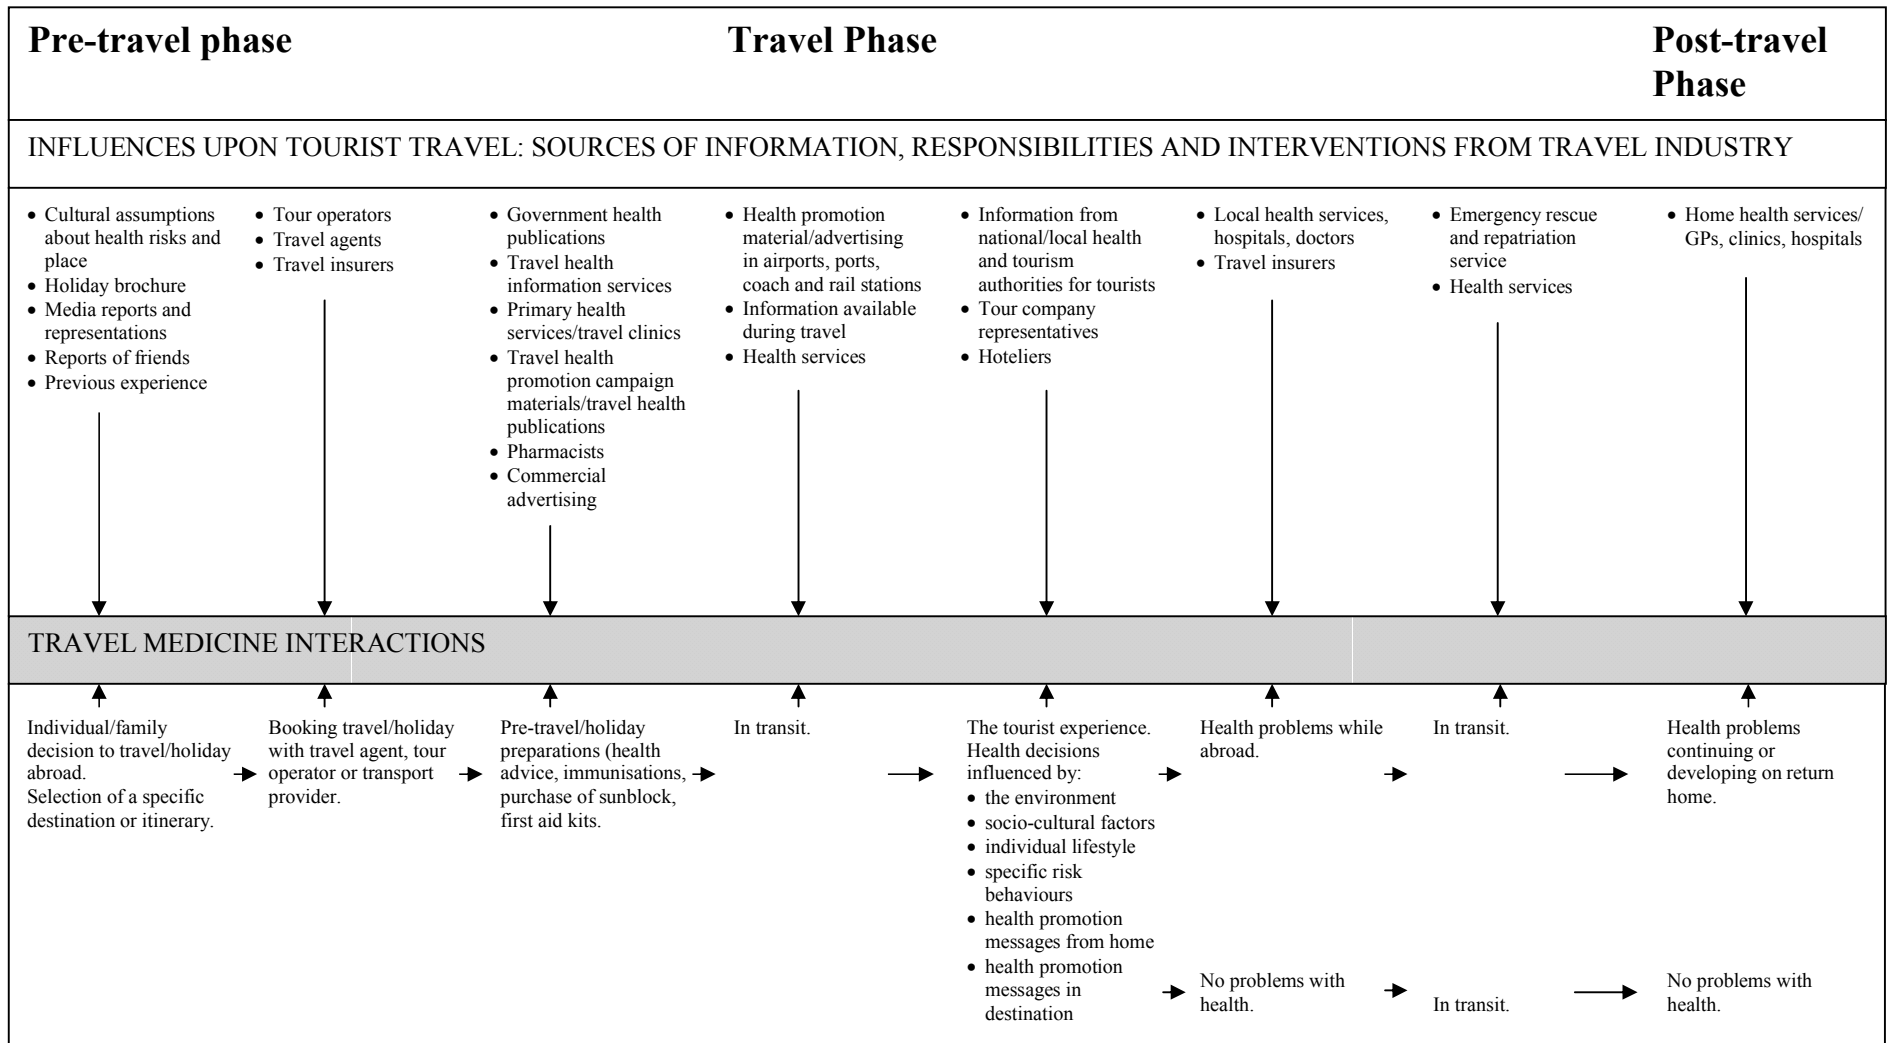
Pre-travel phase

Travel Phase

Post-travel Phase

INFLUENCES UPON TOURIST TRAVEL: SOURCES OF INFORMATION, RESPONSIBILITIES AND INTERVENTIONS FROM TRAVEL INDUSTRY

- Cultural assumptions about health risks and place
- Holiday brochure
- Media reports and representations
- Reports of friends
- Previous experience

- Tour operators
- Travel agents
- Travel insurers

- Government health publications
- Travel health information services
- Primary health services/travel clinics
- Travel health promotion campaign materials/travel health publications
- Pharmacists
- Commercial advertising

- Health promotion material/advertising in airports, ports, coach and rail stations
- Information available during travel
- Health services

- Information from national/local health and tourism authorities for tourists
- Tour company representatives
- Hoteliers

- Local health services, hospitals, doctors
- Travel insurers

- Emergency rescue and repatriation service
- Health services

- Home health services/ GPs, clinics, hospitals

TRAVEL MEDICINE INTERACTIONS

Individual/family decision to travel/holiday abroad. Selection of a specific destination or itinerary.

Booking travel/holiday with travel agent, tour operator or transport provider.

Pre-travel/holiday preparations (health advice, immunisations, purchase of sunblock, first aid kits.

In transit.

The tourist experience. Health decisions influenced by:
- the environment
- socio-cultural factors
- individual lifestyle
- specific risk behaviours
- health promotion messages from home
- health promotion messages in destination

Health problems while abroad.

In transit.

Health problems continuing or developing on return home.

No problems with health.

In transit.

No problems with health.